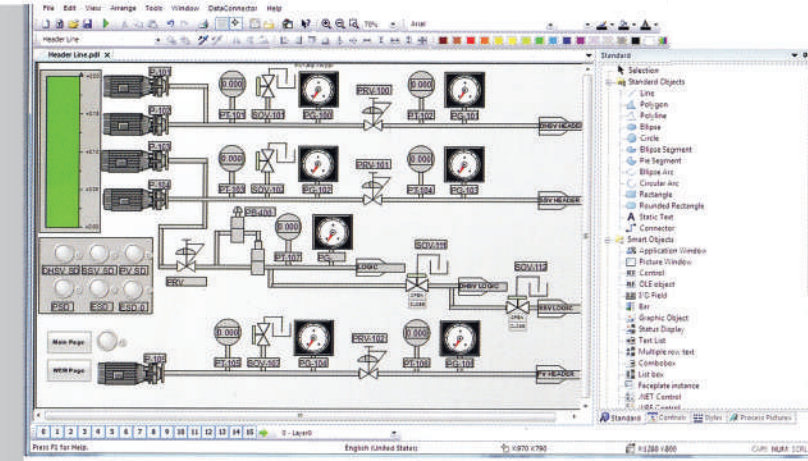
File Edit View Arrange Tools Window DataConnector Help

Header Line

Header Line.pdl ×

P-101
P-102
P-103
P-104
PT-101
SOV-101
PG-101
PRV-100
PT-102
PG-102
DHSV HEADER
PRV-101
PT-103
SOV-102
PG-102
PT-104
PG-103
BSV HEADER
PT-103
PT-107
PG
LOGIC
SOV-111
PRV
DHSV SD
BSV SD
PV SD
PSD
ESD
LSD 0
DHSV LOGIC
SOV-112
BSV LOGIC
Main Page
WEB Page
P-105
PT-105
SOV-103
PG-104
PRV-102
PT-106
PG-105
PV HEADER
0.000
OPEN
CLOSE

1 2 3 4 5 6 7 8 9 10 11 12 13 14 15 0 - Layer0

Standard
Selection
Standard Objects
Line
Polygon
Polyline
Ellipse
Circle
Ellipse Segment
Pie Segment
Ellipse Arc
Circular Arc
Rectangle
Rounded Rectangle
Static Text
Connector
Smart Objects
Application Window
Picture Window
Control
OLE object
I/O Field
Bar
Graphic Object
Status Display
Text List
Multiple row text
Combobox
List box
Faceplate instance
.NET Control
WPF Control

Standard Controls Styles Process Pictures

Press F1 for Help.
English (United States)
X:970 Y:790
W:1280 H:800
CAPS NUM SCRL